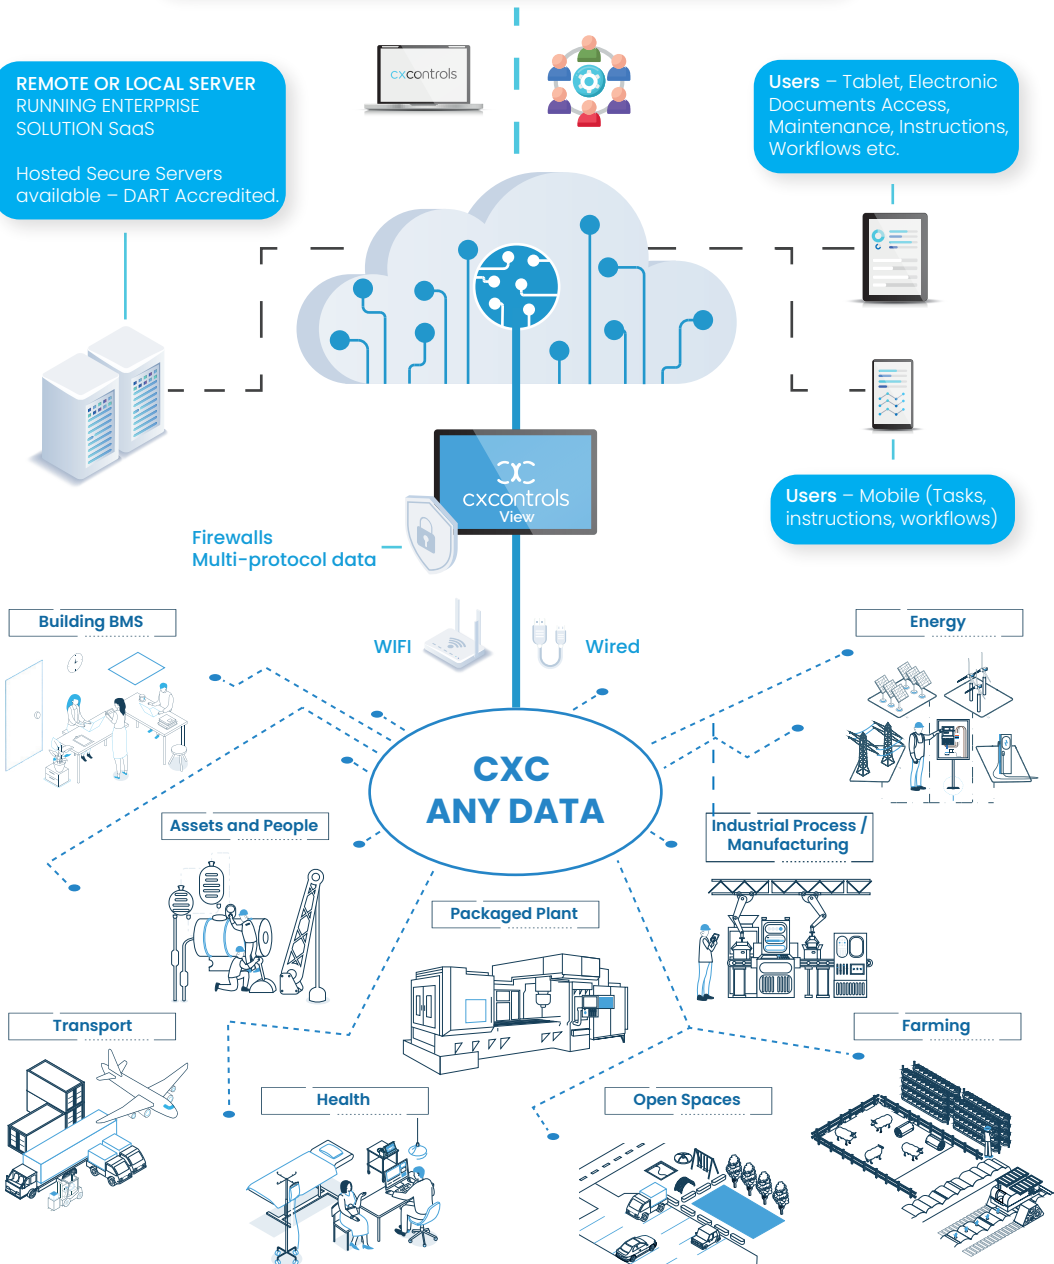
REMOTE OR LOCAL SERVER
RUNNING ENTERPRISE
SOLUTION SaaS

Hosted Secure Servers available – DART Accredited.

cxcontrols

Users – Tablet, Electronic Documents Access, Maintenance, Instructions, Workflows etc.

cxcontrols
View

Firewalls
Multi-protocol data

Users – Mobile (Tasks, instructions, workflows)

Building BMS

WIFI

Wired

Energy

CXC
ANY DATA

Assets and People

Industrial Process / Manufacturing

Packaged Plant

Transport

Farming

Health

Open Spaces